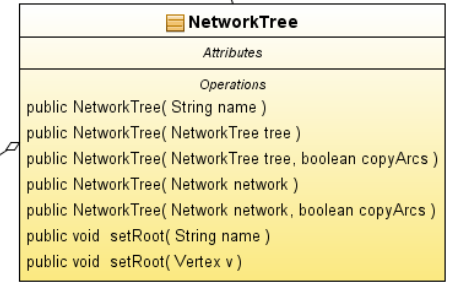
NetworkTree

Attributes

Operations

public NetworkTree( String name )

public NetworkTree( NetworkTree tree )

public NetworkTree( NetworkTree tree, boolean copyArcs )

public NetworkTree( Network network )

public NetworkTree( Network network, boolean copyArcs )

public void setRoot( String name )

public void setRoot( Vertex v )